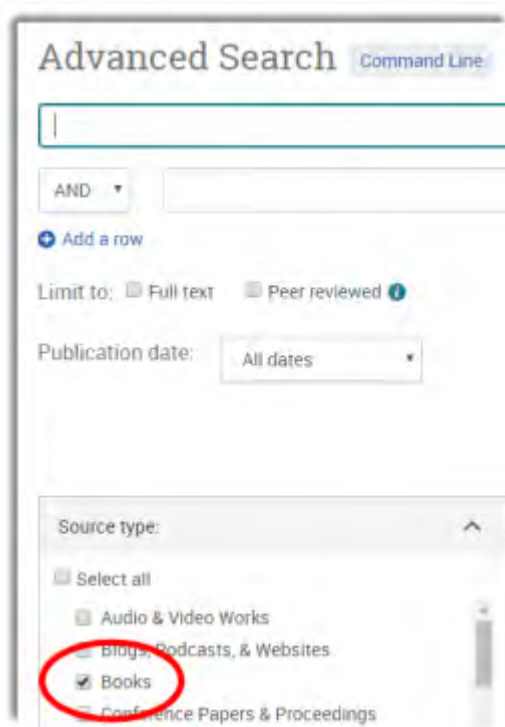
Advanced Search Command Line

AND

Add a row

Limit to: Full text Peer reviewed

Publication date: All dates

Source type:

Select all

Audio & Video Works

Blogs, Podcasts, & Websites

Books

Conference Papers & Proceedings